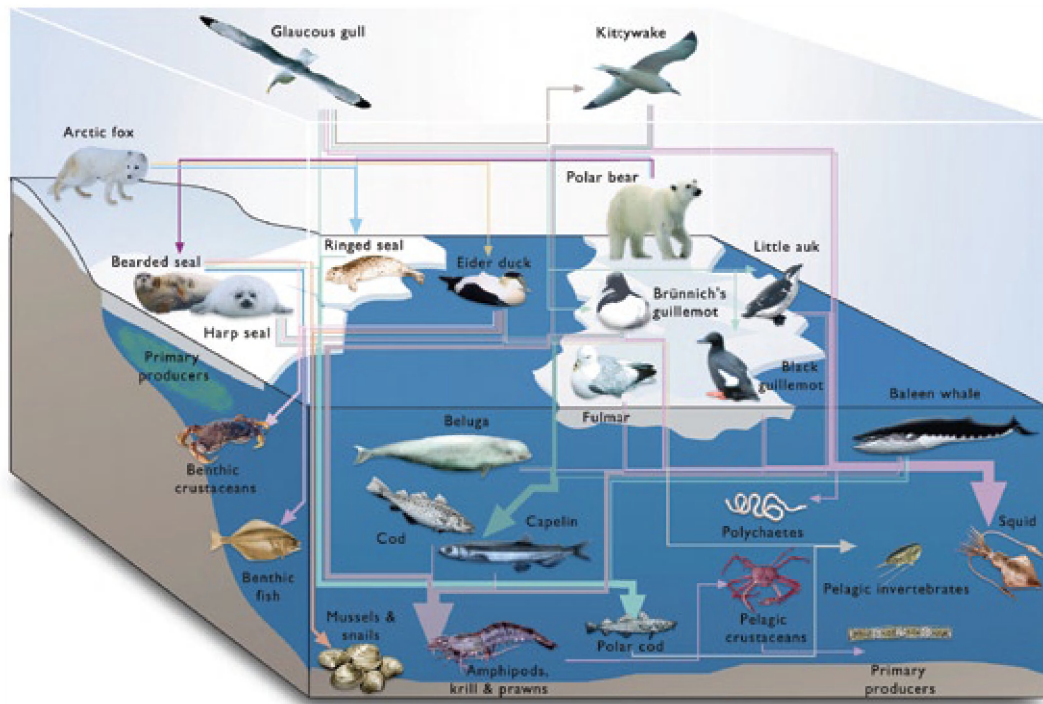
Glaucous gull

Kittywake

Arctic fox

Polar bear

Ringed seal

Eider duck

Little auk

Bearded seal

Brünnich's guillemot

Harp seal

Primary producers

Black guillemot

Fulmar

Baleen whale

Beluga

Benthic crustaceans

Cod

Capelin

Polychaetes

Squid

Benthic fish

Pelagic invertebrates

Pelagic crustaceans

Mussels & snails

Polar cod

Amphipods, krill & prawns

Primary producers